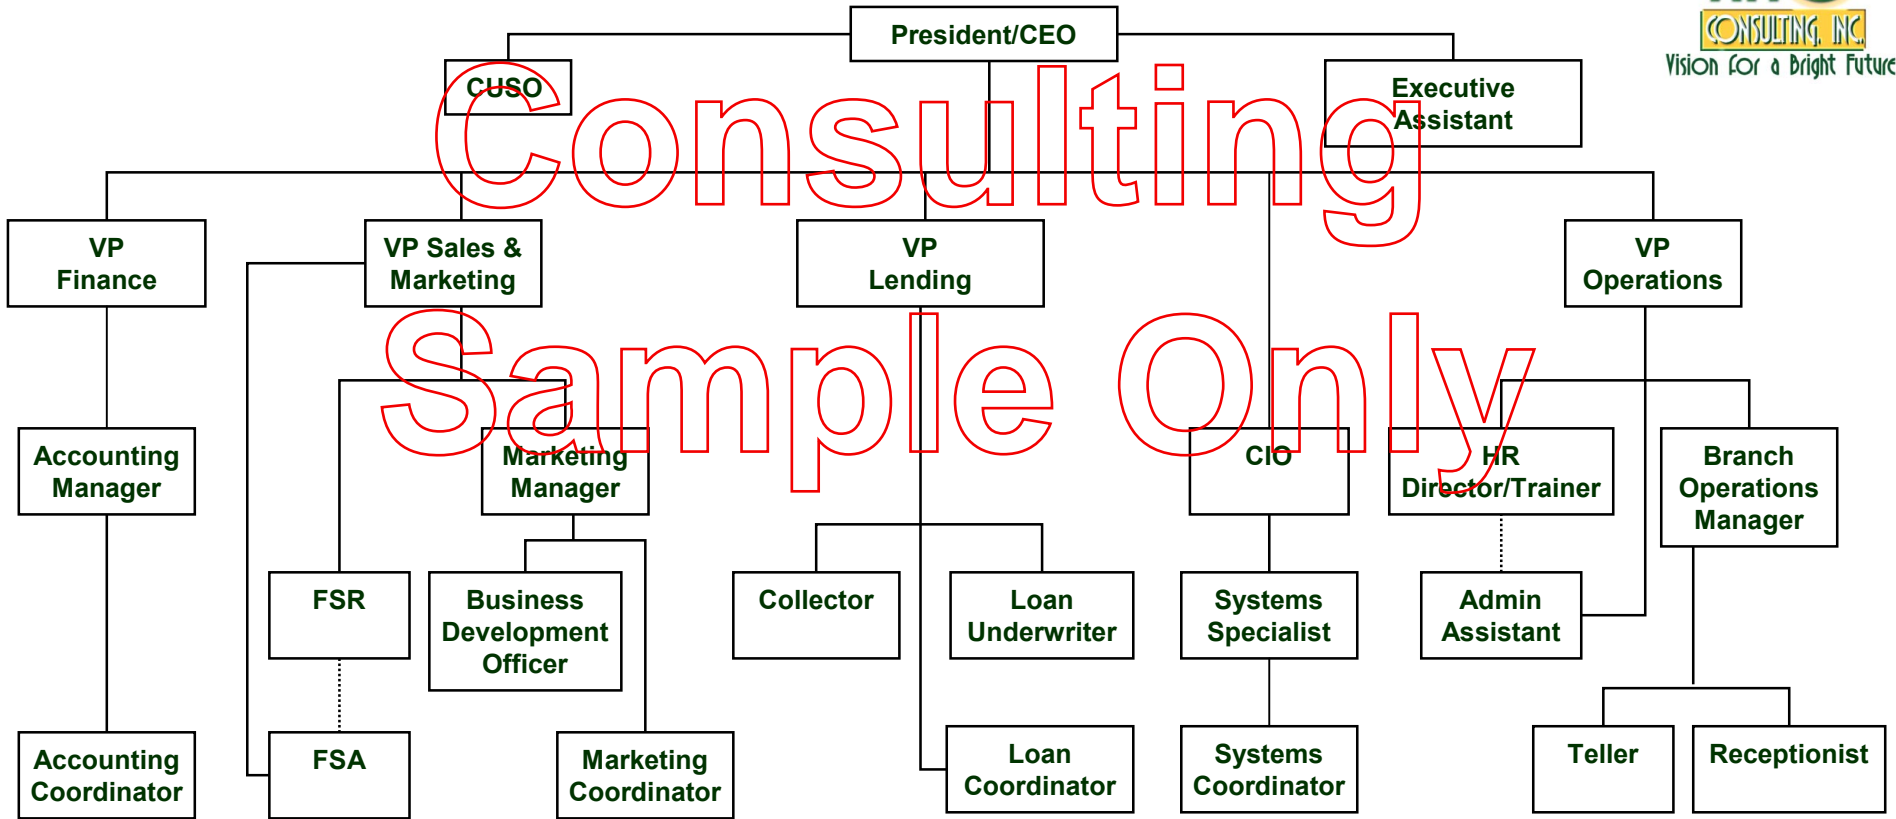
CONSULTING, INC
Vision for a Bright Future

President/CEO

CUSO

Executive Assistant

Consulting

VP Finance

VP Sales & Marketing

VP Lending

VP Operations

Sample Only

Accounting Manager

Marketing Manager

CIO

HR Director/Trainer

Branch Operations Manager

FSR

Business Development Officer

Collector

Loan Underwriter

Systems Specialist

Admin Assistant

Accounting Coordinator

FSA

Marketing Coordinator

Loan Coordinator

Systems Coordinator

Teller

Receptionist